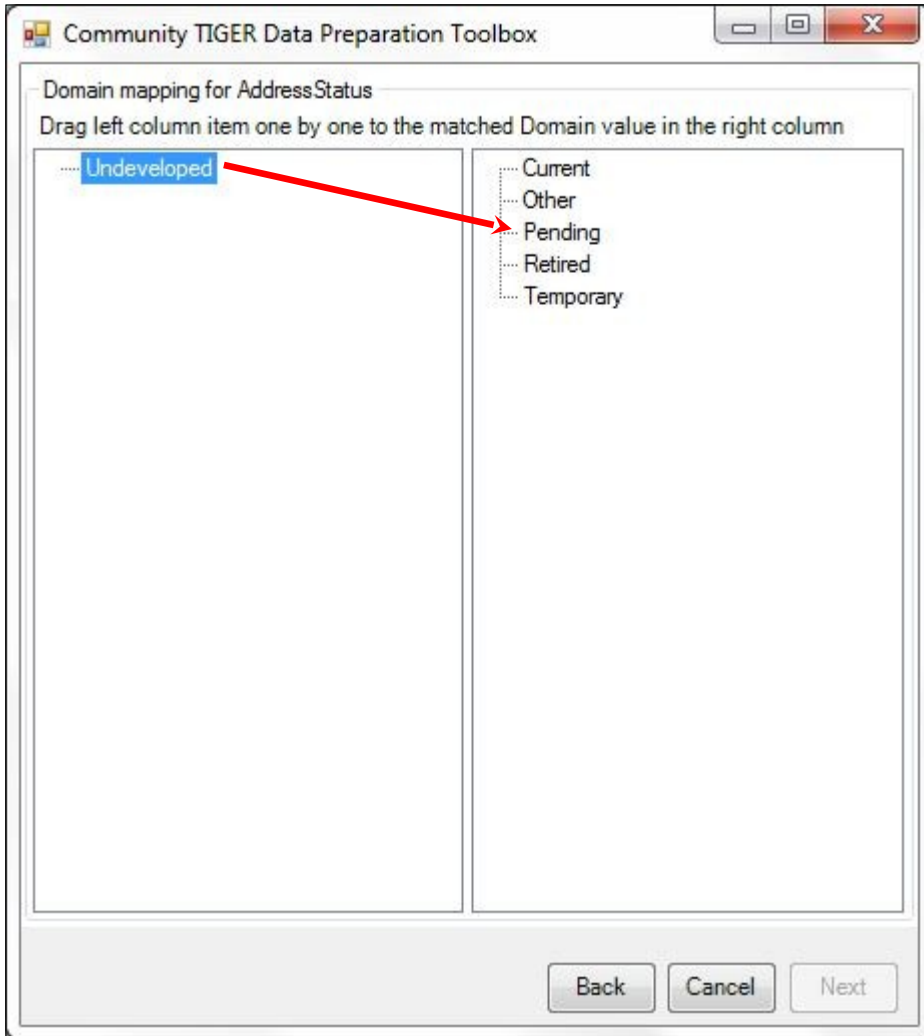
Community TIGER Data Preparation Toolbox

Domain mapping for AddressStatus

Drag left column item one by one to the matched Domain value in the right column

Undeveloped

Current
Other
Pending
Retired
Temporary

Back Cancel Next